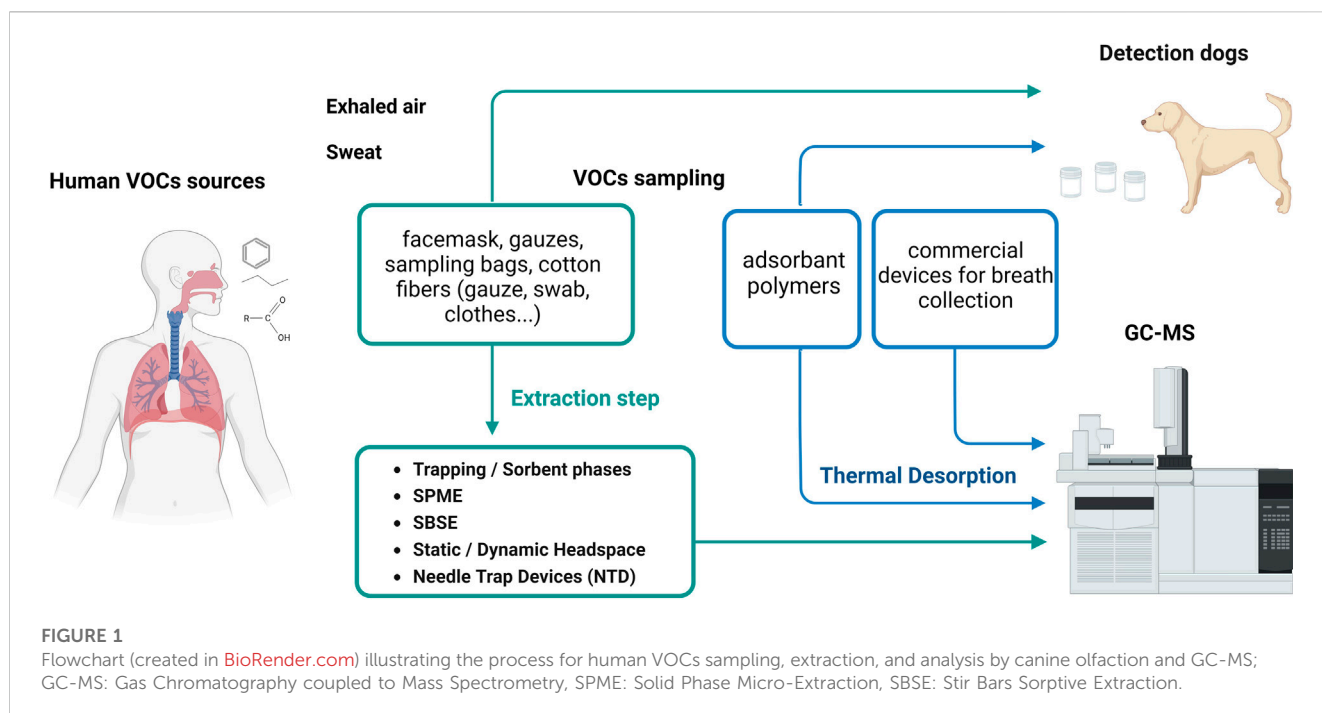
Human VOCs sources

R—C(=O)—OH

Exhaled air

Sweat

VOCs sampling

Detection dogs

facemask, gauzes, sampling bags, cotton fibers (gauze, swab, clothes...)

adsorbant polymers

commercial devices for breath collection

GC-MS

Extraction step

- Trapping / Sorbent phases
- SPME
- SBSE
- Static / Dynamic Headspace
- Needle Trap Devices (NTD)

Thermal Desorption

FIGURE 1
Flowchart (created in BioRender.com) illustrating the process for human VOCs sampling, extraction, and analysis by canine olfaction and GC-MS; GC-MS: Gas Chromatography coupled to Mass Spectrometry, SPME: Solid Phase Micro-Extraction, SBSE: Stir Bars Sorptive Extraction.